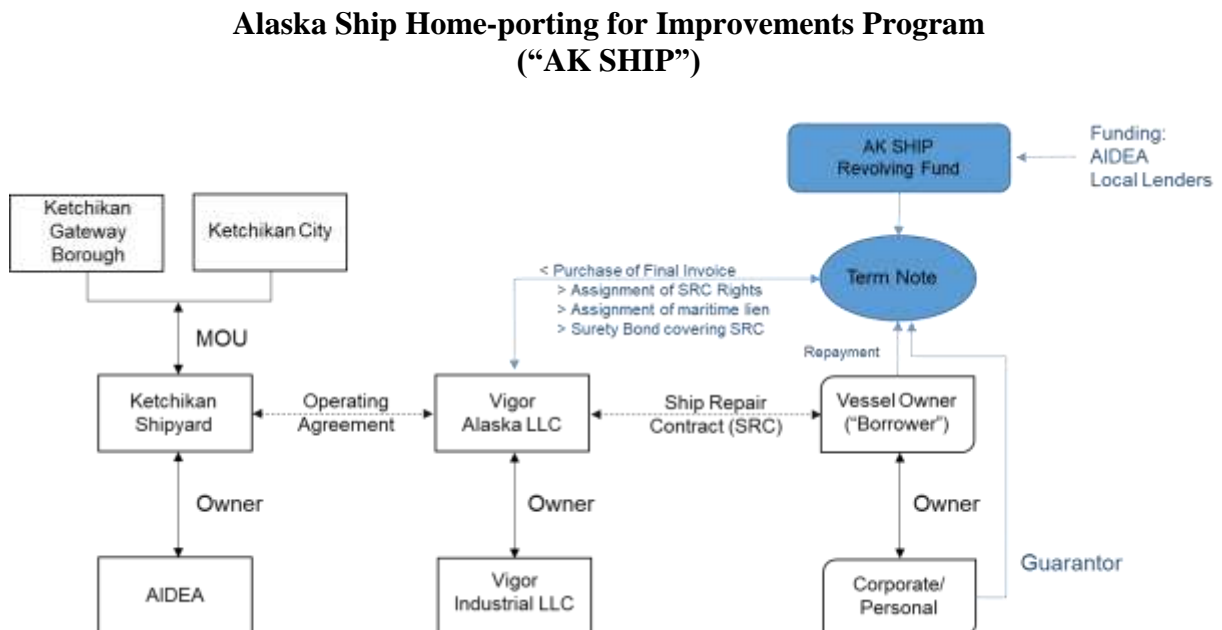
Alaska Ship Home-porting for Improvements Program ("AK SHIP")

AK SHIP Revolving Fund

Funding: AIDEA Local Lenders

Ketchikan Gateway Borough

Ketchikan City

Term Note

< Purchase of Final Invoice
> Assignment of SRC Rights
> Assignment of maritime lien
> Surety Bond covering SRC

MOU

Repayment

Ketchikan Shipyard

Operating Agreement

Vigor Alaska LLC

Ship Repair Contract (SRC)

Vessel Owner ("Borrower")

Owner

Owner

Owner

Guarantor

AIDEA

Vigor Industrial LLC

Corporate/ Personal